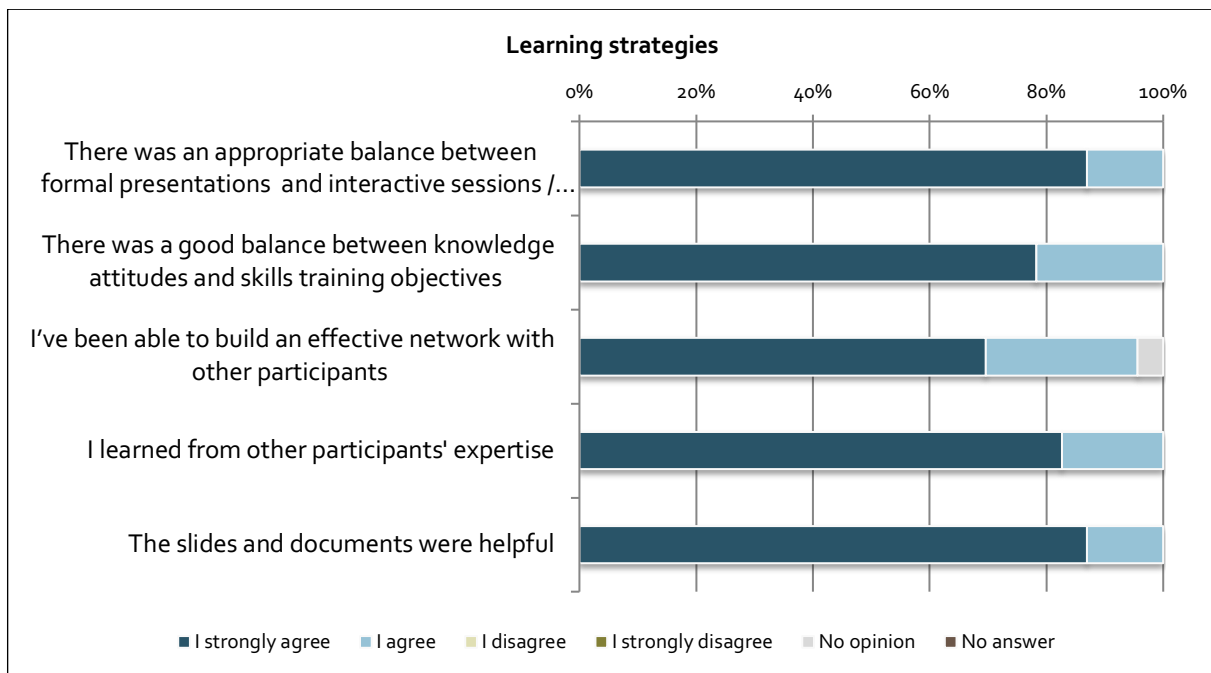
Learning strategies

0% 20% 40% 60% 80% 100%

There was an appropriate balance between formal presentations and interactive sessions /...

There was a good balance between knowledge attitudes and skills training objectives

I've been able to build an effective network with other participants

I learned from other participants' expertise

The slides and documents were helpful

I strongly agree I agree I disagree I strongly disagree No opinion No answer